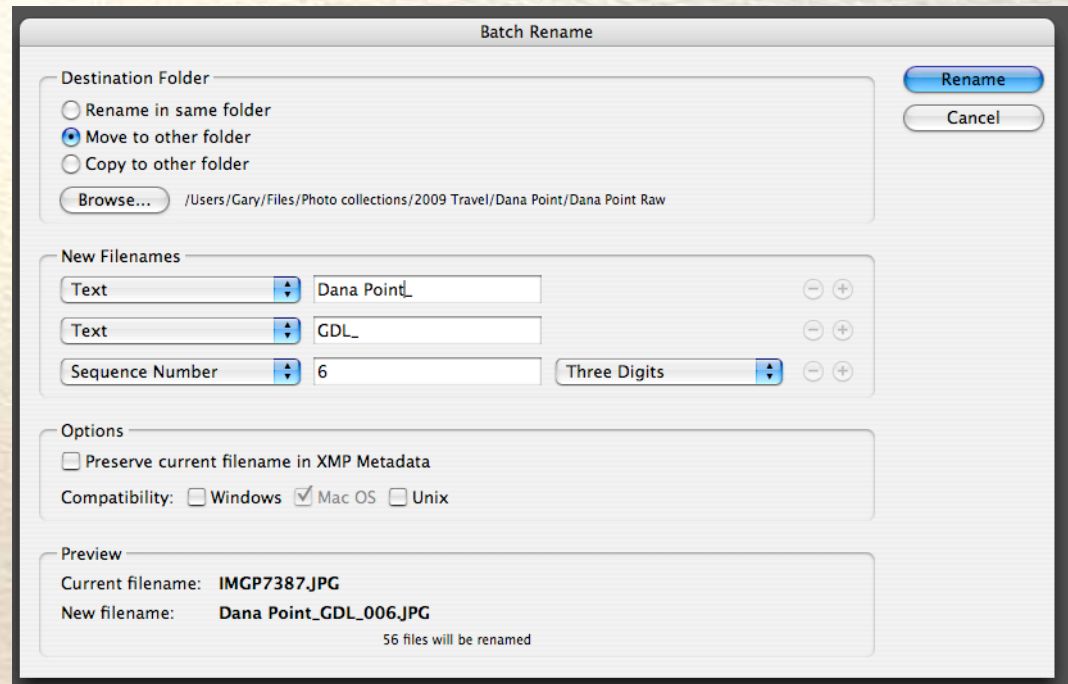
Batch Rename

Destination Folder

Rename in same folder

Move to other folder

Copy to other folder

Browse... /Users/Gary/Files/Photo collections/2009 Travel/Dana Point/Dana Point Raw

Rename

Cancel

New Filenames

| | | |
|---|---|---|
| Text | Dana Point_ | |
| Text | GDL_ | |
| Sequence Number | 6 | Three Digits |

Options

Preserve current filename in XMP Metadata

Compatibility: Windows Mac OS Unix

Preview

Current filename: IMGP7387.JPG

New filename: Dana Point_GDL_006.JPG

56 files will be renamed